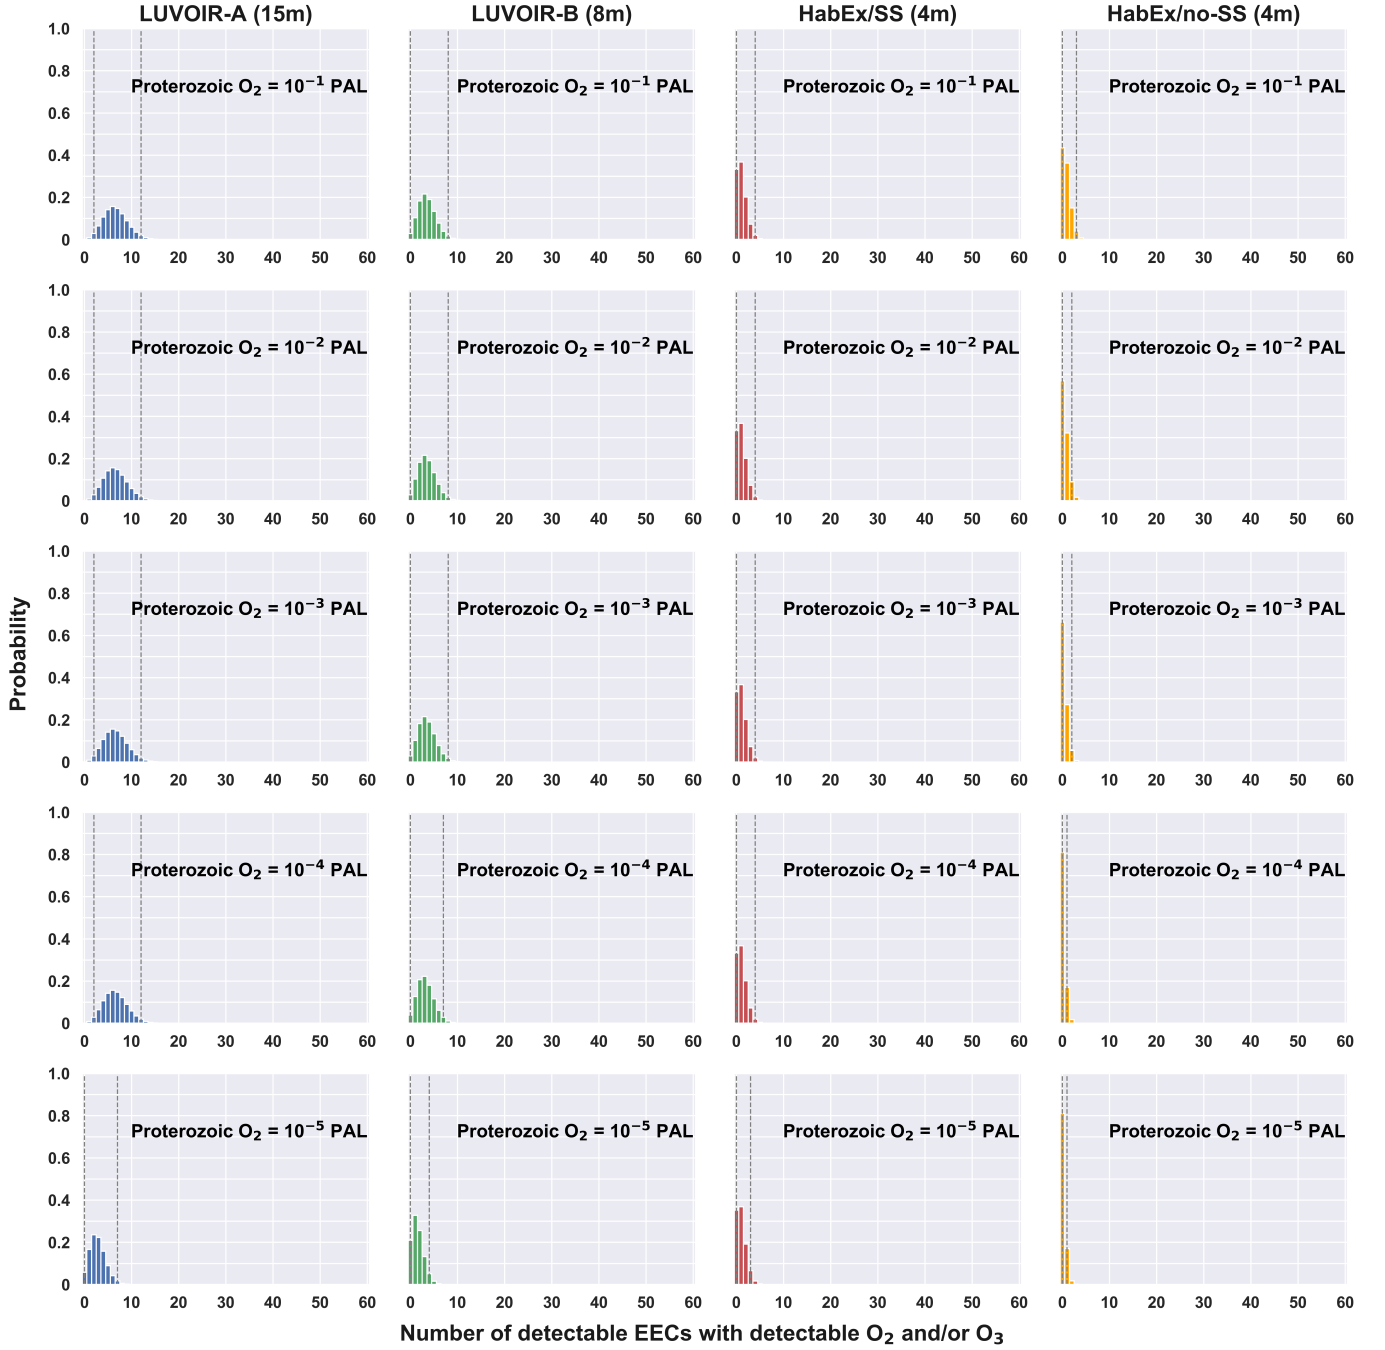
LUVOIR-A (15m)
LUVOIR-B (8m)
HabEx/SS (4m)
HabEx/no-SS (4m)

Probability

Proterozoic $O_2 = 10^{-1}$ PAL
Proterozoic $O_2 = 10^{-1}$ PAL
Proterozoic $O_2 = 10^{-1}$ PAL
Proterozoic $O_2 = 10^{-1}$ PAL

Proterozoic $O_2 = 10^{-2}$ PAL
Proterozoic $O_2 = 10^{-2}$ PAL
Proterozoic $O_2 = 10^{-2}$ PAL
Proterozoic $O_2 = 10^{-2}$ PAL

Proterozoic $O_2 = 10^{-3}$ PAL
Proterozoic $O_2 = 10^{-3}$ PAL
Proterozoic $O_2 = 10^{-3}$ PAL
Proterozoic $O_2 = 10^{-3}$ PAL

Proterozoic $O_2 = 10^{-4}$ PAL
Proterozoic $O_2 = 10^{-4}$ PAL
Proterozoic $O_2 = 10^{-4}$ PAL
Proterozoic $O_2 = 10^{-4}$ PAL

Proterozoic $O_2 = 10^{-5}$ PAL
Proterozoic $O_2 = 10^{-5}$ PAL
Proterozoic $O_2 = 10^{-5}$ PAL
Proterozoic $O_2 = 10^{-5}$ PAL

1.0 0.8 0.6 0.4 0.2 0
0 10 20 30 40 50 60

Number of detectable EECs with detectable $O_2$ and/or $O_3$